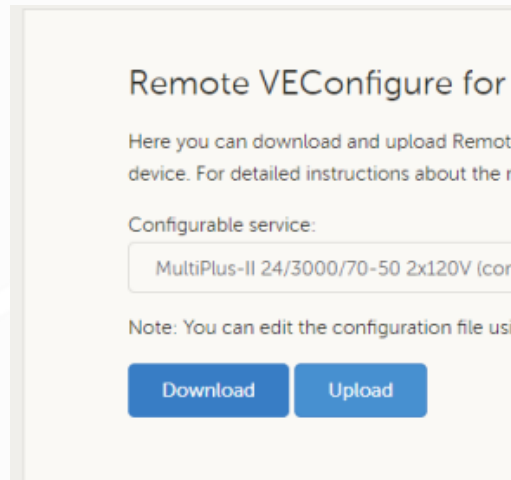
Remote VEConfigure for

Here you can download and upload Remot device. For detailed instructions about the r

Configurable service:

MultiPlus-II 24/3000/70-50 2x120V (cor

Note: You can edit the configuration file usi

Download

Upload